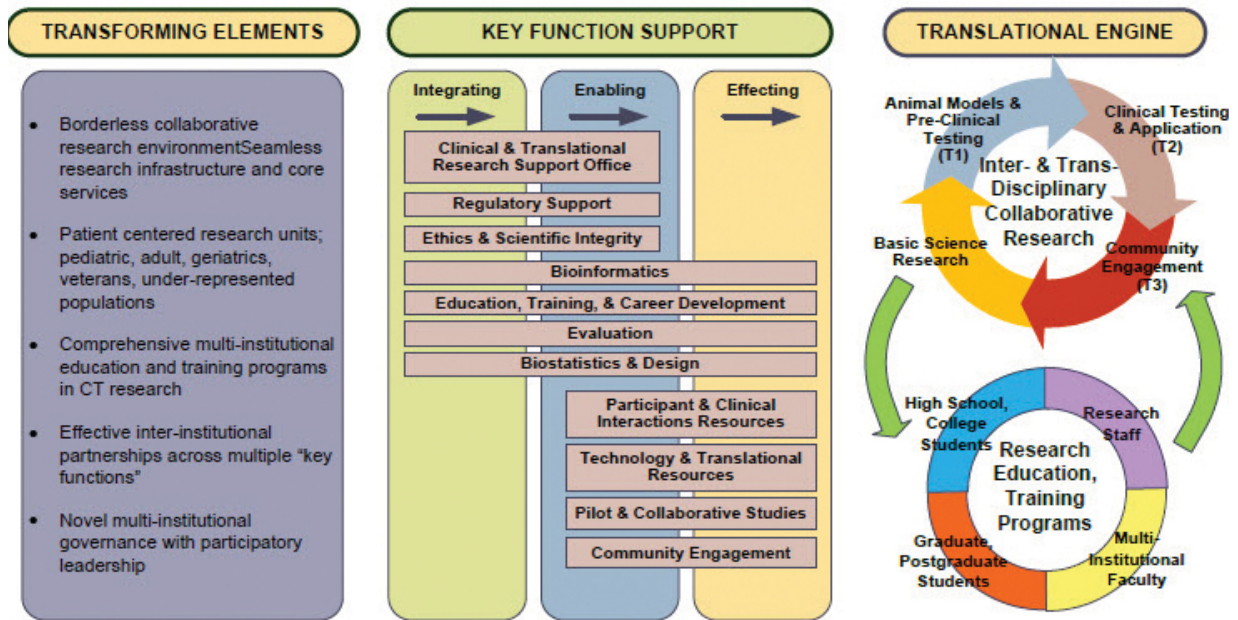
TRANSFORMING ELEMENTS

- Borderless collaborative research environmentSeamless research infrastructure and core services
- Patient centered research units; pediatric, adult, geriatrics, veterans, under-represented populations
- Comprehensive multi-institutional education and training programs in CT research
- Effective inter-institutional partnerships across multiple "key functions"
- Novel multi-institutional governance with participatory leadership

KEY FUNCTION SUPPORT

Integrating

Enabling

Effecting

Clinical & Translational Research Support Office

Regulatory Support

Ethics & Scientific Integrity

Bioinformatics

Education, Training, & Career Development

Evaluation

Biostatistics & Design

Participant & Clinical Interactions Resources

Technology & Translational Resources

Pilot & Collaborative Studies

Community Engagement

TRANSLATIONAL ENGINE

Animal Models & Pre-Clinical Testing (T1)

Clinical Testing & Application (T2)

Inter- & Trans-Disciplinary Collaborative Research

Basic Science Research

Community Engagement (T3)

High School, College Students

Research Staff

Research Education, Training Programs

Graduate, Postgraduate Students

Multi-Institutional Faculty